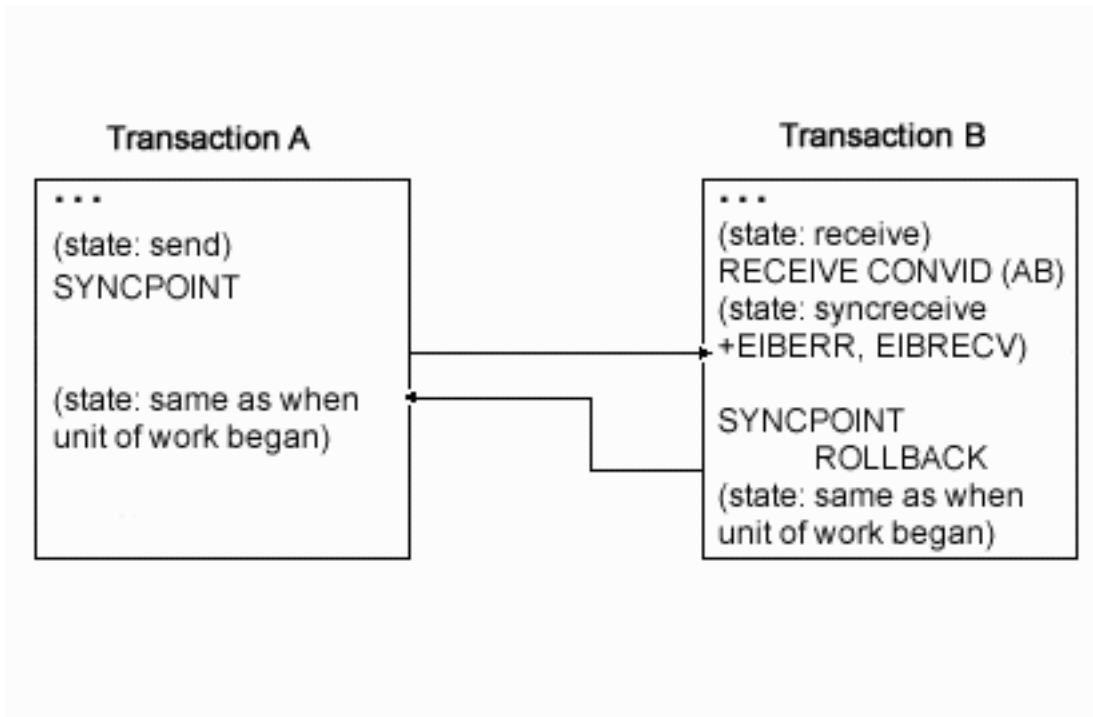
Transaction A

. . .
(state: send)
SYNCPOINT

(state: same as when unit of work began)

Transaction B

. . .
(state: receive)
RECEIVE CONVID (AB)
(state: syncreceive +EIBERR, EIBRECV)

SYNCPOINT
ROLLBACK
(state: same as when unit of work began)